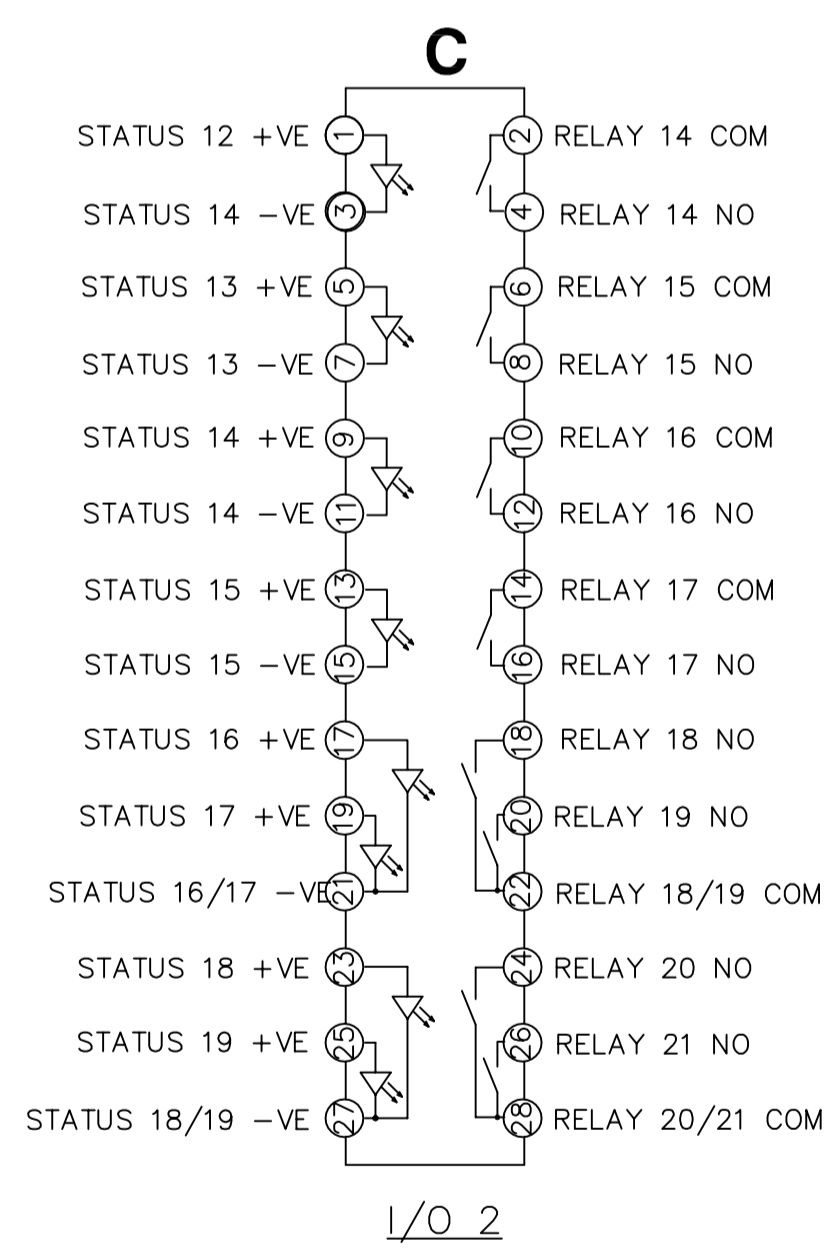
C

STATUS 12 +VE 1
2 RELAY 14 COM
STATUS 14 −VE 3
4 RELAY 14 NO
STATUS 13 +VE 5
6 RELAY 15 COM
STATUS 13 −VE 7
8 RELAY 15 NO
STATUS 14 +VE 9
10 RELAY 16 COM
STATUS 14 −VE 11
12 RELAY 16 NO
STATUS 15 +VE 13
14 RELAY 17 COM
STATUS 15 −VE 15
16 RELAY 17 NO
STATUS 16 +VE 17
18 RELAY 18 NO
STATUS 17 +VE 19
20 RELAY 19 NO
STATUS 16/17 −VE 21
22 RELAY 18/19 COM
STATUS 18 +VE 23
24 RELAY 20 NO
STATUS 19 +VE 25
26 RELAY 21 NO
STATUS 18/19 −VE 27
28 RELAY 20/21 COM

I/O 2